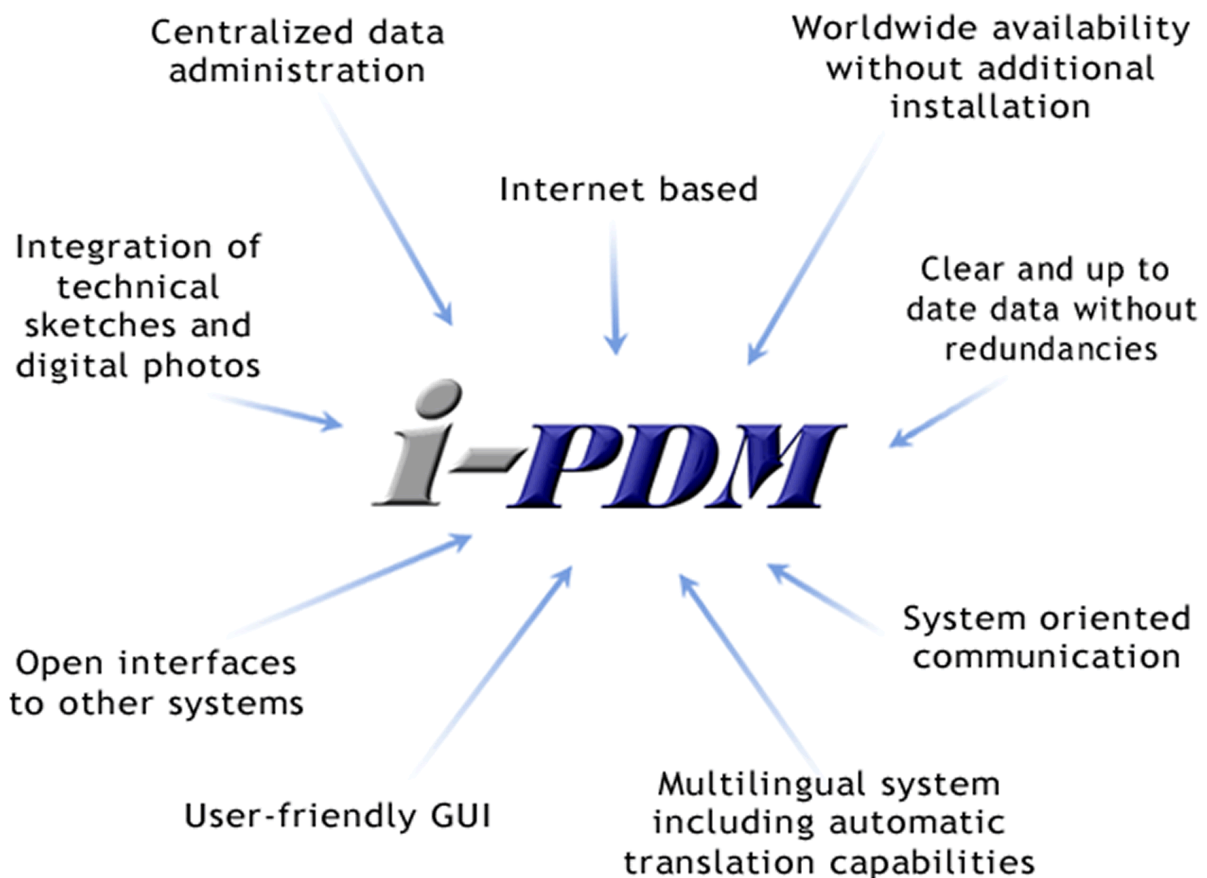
Centralized data administration

Worldwide availability without additional installation

Internet based

Integration of technical sketches and digital photos

Clear and up to date data without redundancies

i-PDM

Open interfaces to other systems

System oriented communication

User-friendly GUI

Multilingual system including automatic translation capabilities